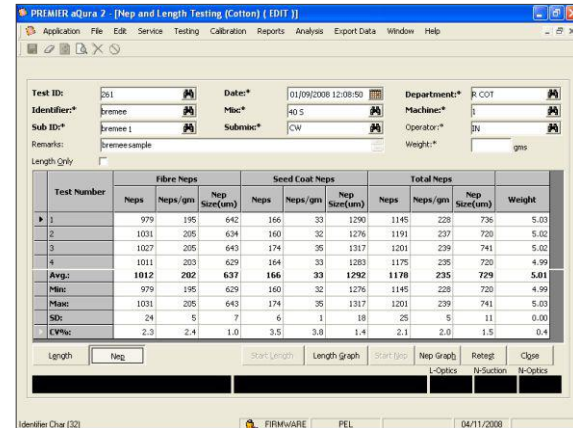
PREMIER aQura 2 - [Nep and Length Testing (Cotton) ( EDIT )]

Application Edit Service Testing Calibration Reports Analysis Export Data Window Help

Test ID: 261
Date:* 01/09/2008 12:08:50
Department:* R COT
Identifier:* bremee
Misc:* 40 S
Machine:* 1
Sub ID:* bremee 1
Submisc: CW
Operator:* IN
Remarks: bremeesample
Weight:* gms
Length Only

| Test Number | Fibre Neps Neps | Neps/gm | Nep Size(um) | Seed Coat Neps Neps | Neps/gm | Nep Size(um) | Total Neps Neps | Neps/gm | Nep Size(um) | Weight |
|---|---|---|---|---|---|---|---|---|---|---|
| 1 | 979 | 195 | 642 | 166 | 33 | 1290 | 1145 | 228 | 736 | 5.03 |
| 2 | 1031 | 205 | 634 | 160 | 32 | 1276 | 1191 | 237 | 720 | 5.02 |
| 3 | 1027 | 205 | 643 | 174 | 35 | 1317 | 1201 | 239 | 741 | 5.02 |
| 4 | 1011 | 203 | 629 | 164 | 33 | 1283 | 1175 | 235 | 720 | 4.99 |
| Avg.: | 1012 | 202 | 637 | 166 | 33 | 1292 | 1178 | 235 | 729 | 5.01 |
| Min: | 979 | 195 | 629 | 160 | 32 | 1276 | 1145 | 228 | 720 | 4.99 |
| Max: | 1031 | 205 | 643 | 174 | 35 | 1317 | 1201 | 239 | 741 | 5.03 |
| SD: | 24 | 5 | 7 | 6 | 1 | 18 | 25 | 5 | 11 | 0.00 |
| CV%: | 2.3 | 2.4 | 1.0 | 3.5 | 3.8 | 1.4 | 2.1 | 2.0 | 1.5 | 0.4 |

Length Nep Start Length Length Graph Start Nep Nep Graph Retest Close

L-Optics N-Suction N-Optics

Identifier Char (32) FIRMWARE PEL 04/11/2008